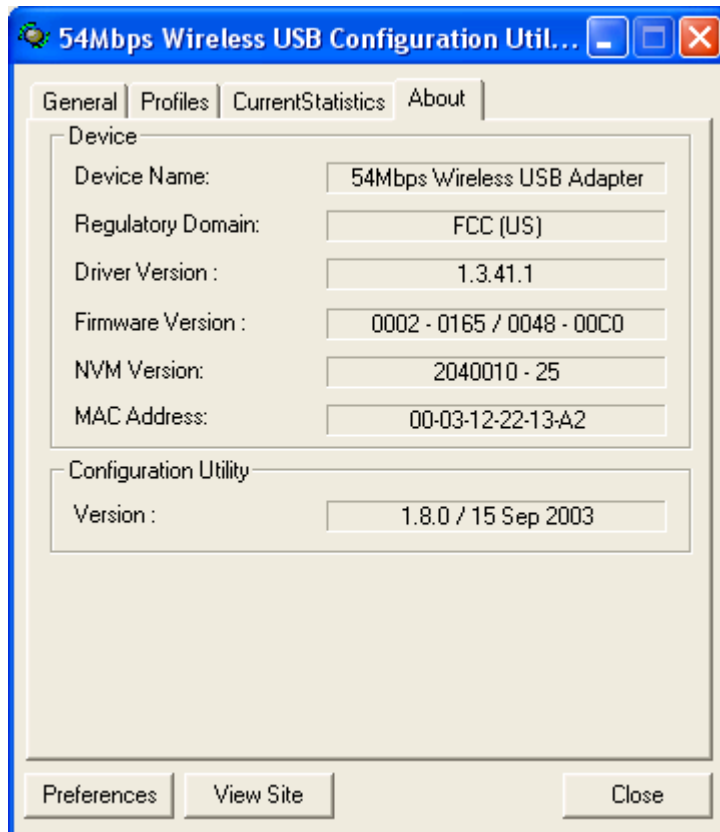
54Mbps Wireless USB Configuration Util...

General | Profiles | CurrentStatistics | About

Device

Device Name: 54Mbps Wireless USB Adapter

Regulatory Domain: FCC (US)

Driver Version : 1.3.41.1

Firmware Version : 0002 - 0165 / 0048 - 00C0

NVM Version: 2040010 - 25

MAC Address: 00-03-12-22-13-A2

Configuration Utility

Version : 1.8.0 / 15 Sep 2003

Preferences | View Site | Close